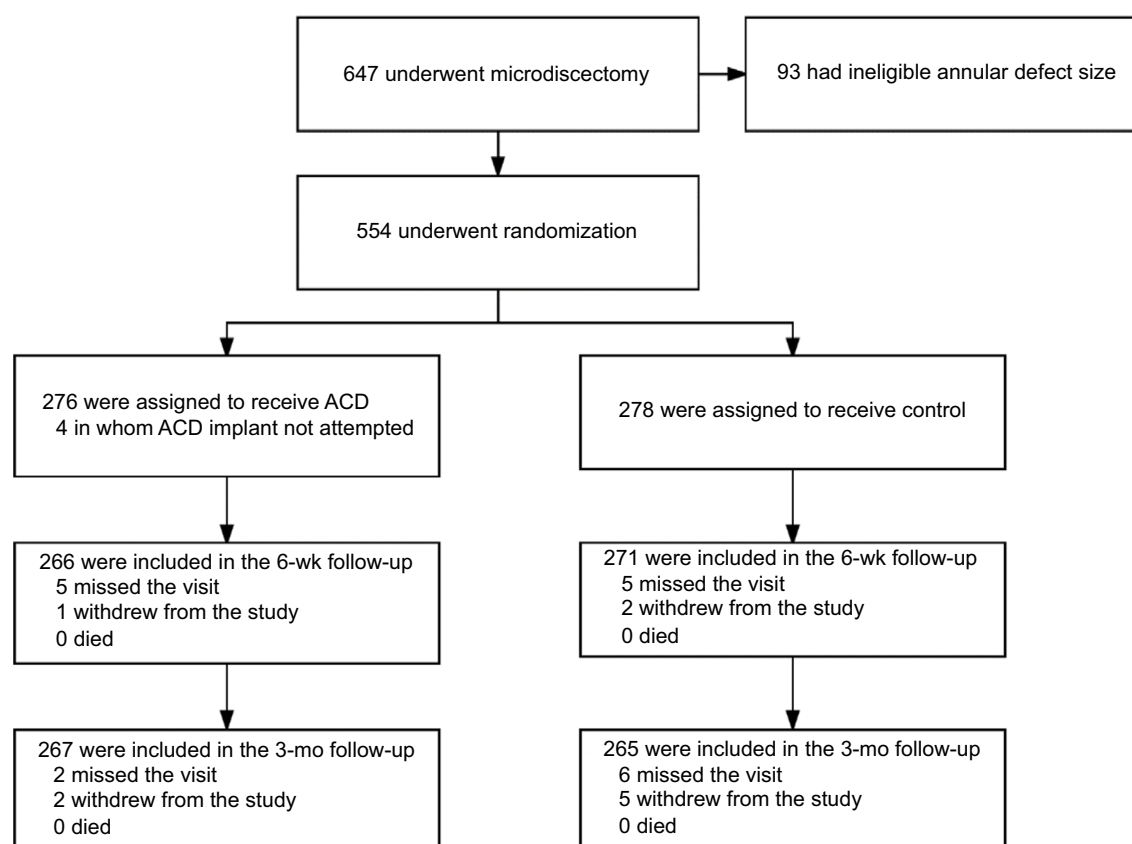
647 underwent microdiscectomy

93 had ineligible annular defect size

554 underwent randomization

276 were assigned to receive ACD
4 in whom ACD implant not attempted

278 were assigned to receive control

266 were included in the 6-wk follow-up
5 missed the visit
1 withdrew from the study
0 died

271 were included in the 6-wk follow-up
5 missed the visit
2 withdrew from the study
0 died

267 were included in the 3-mo follow-up
2 missed the visit
2 withdrew from the study
0 died

265 were included in the 3-mo follow-up
6 missed the visit
5 withdrew from the study
0 died